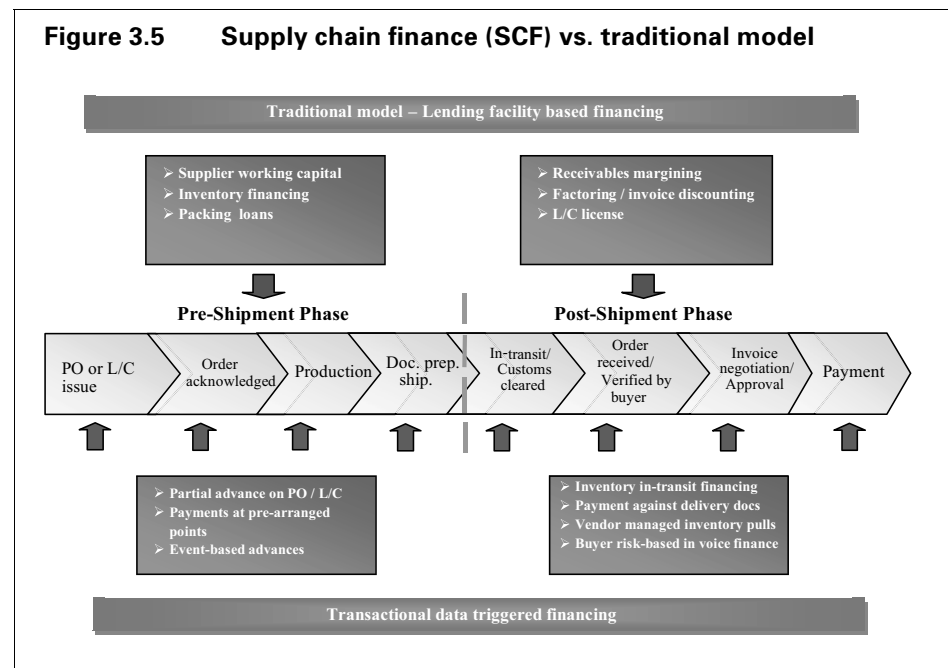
**Figure 3.5 Supply chain finance (SCF) vs. traditional model**

Traditional model – Lending facility based financing

➢ Supplier working capital
➢ Inventory financing
➢ Packing loans

➢ Receivables margining
➢ Factoring / invoice discounting
➢ L/C license

Pre-Shipment Phase

Post-Shipment Phase

PO or L/C issue

Order acknowledged

Production

Doc. prep. ship.

In-transit/ Customs cleared

Order received/ Verified by buyer

Invoice negotiation/ Approval

Payment

➢ Partial advance on PO / L/C
➢ Payments at pre-arranged points
➢ Event-based advances

➢ Inventory in-transit financing
➢ Payment against delivery docs
➢ Vendor managed inventory pulls
➢ Buyer risk-based in voice finance

Transactional data triggered financing